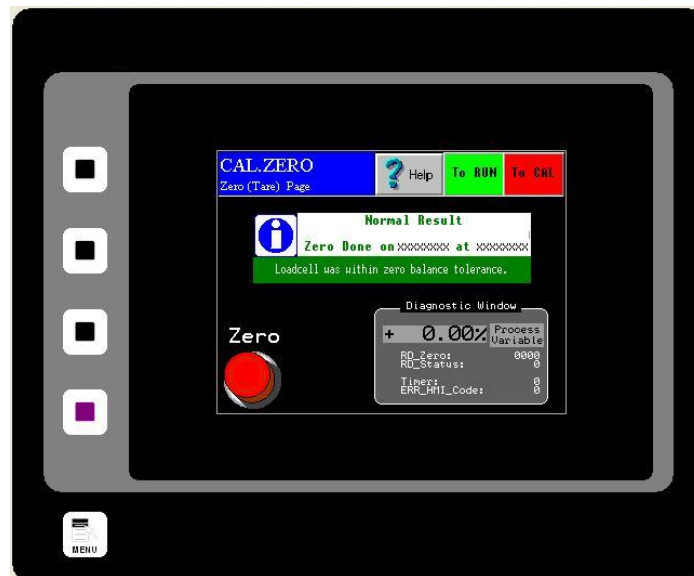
CAL.ZERO
Zero (Tare) Page

Help

To RUN

To CAL

Normal Result

Zero Done on xxxxxxxx at xxxxxxxx

Loadcell was within zero balance tolerance.

Zero

Diagnostic Window

+ 0.00% Process Variable

RD_Zero: 0000
RD_Status: 0

Timer: 0
ERR_HMI_Code: 0

MENU